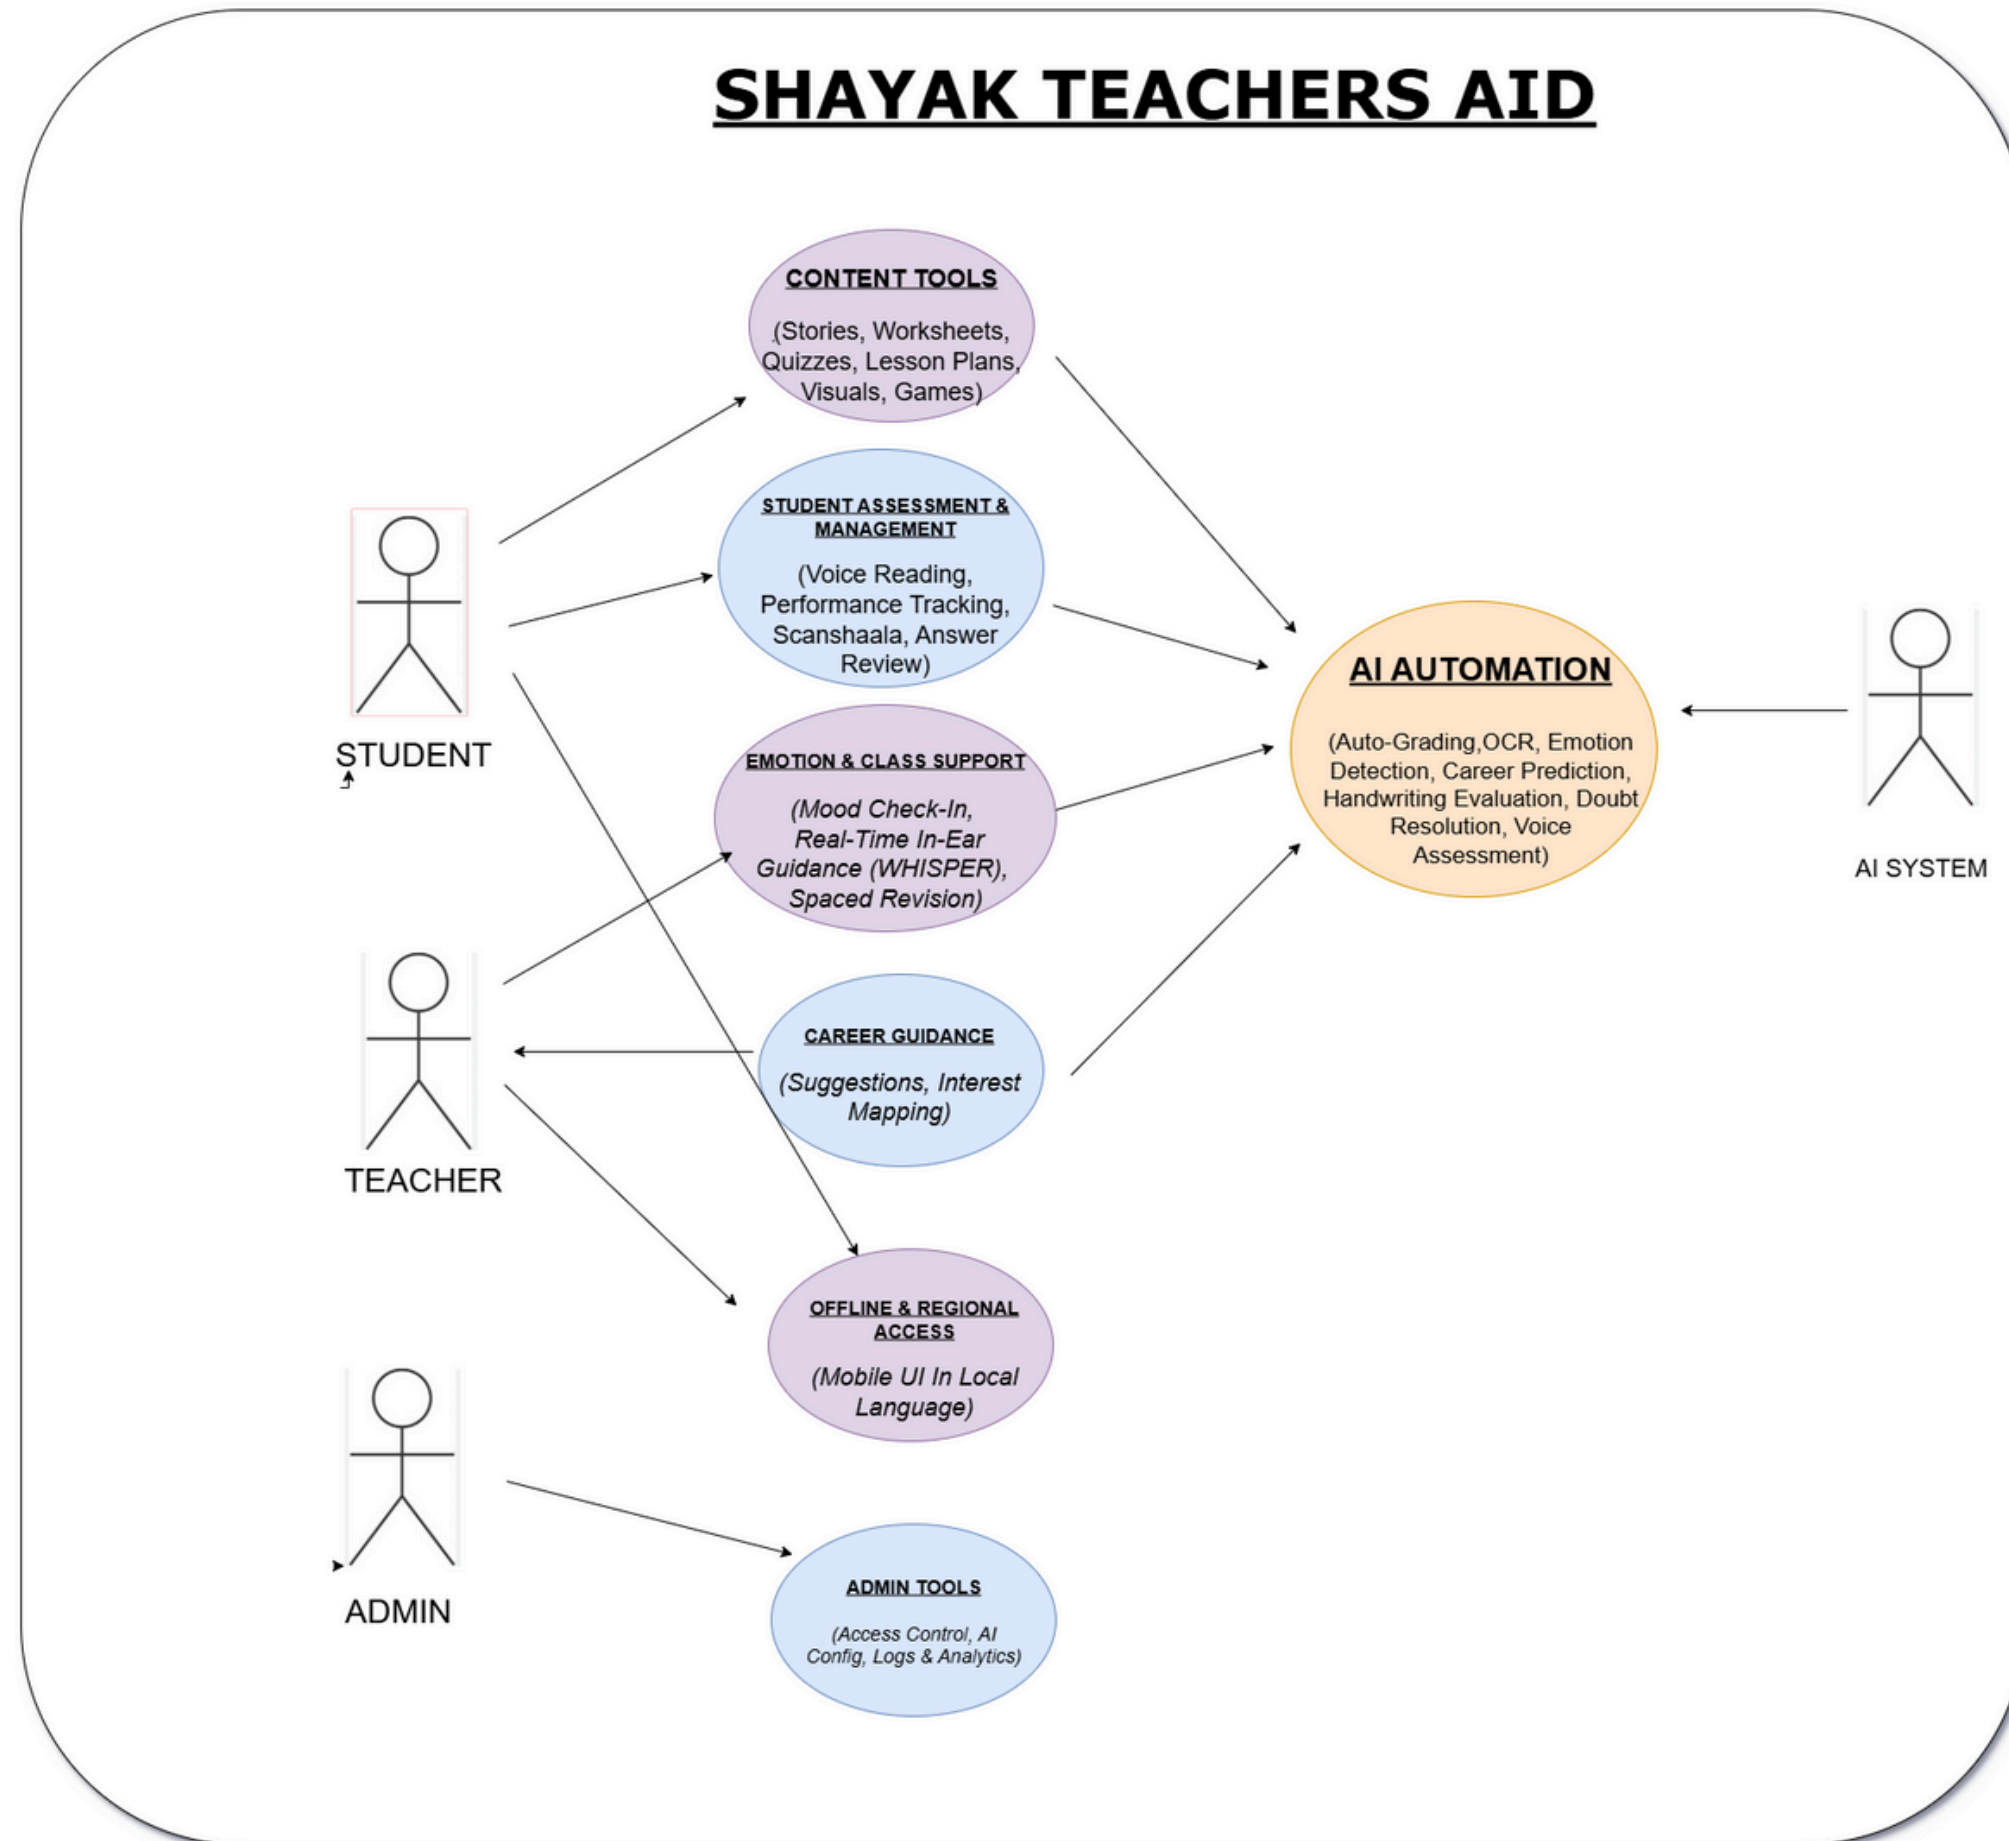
SHAYAK TEACHERS AID

CONTENT TOOLS

(Stories, Worksheets, Quizzes, Lesson Plans, Visuals, Games)

STUDENT ASSESSMENT & MANAGEMENT

(Voice Reading, Performance Tracking, Scanshaala, Answer Review)

EMOTION & CLASS SUPPORT

(Mood Check-In, Real-Time In-Ear Guidance (WHISPER), Spaced Revision)

CAREER GUIDANCE

(Suggestions, Interest Mapping)

OFFLINE & REGIONAL ACCESS

(Mobile UI In Local Language)

ADMIN TOOLS

(Access Control, AI Config, Logs & Analytics)

AI AUTOMATION

(Auto-Grading,OCR, Emotion Detection, Career Prediction, Handwriting Evaluation, Doubt Resolution, Voice Assessment)

STUDENT

TEACHER

ADMIN

AI SYSTEM